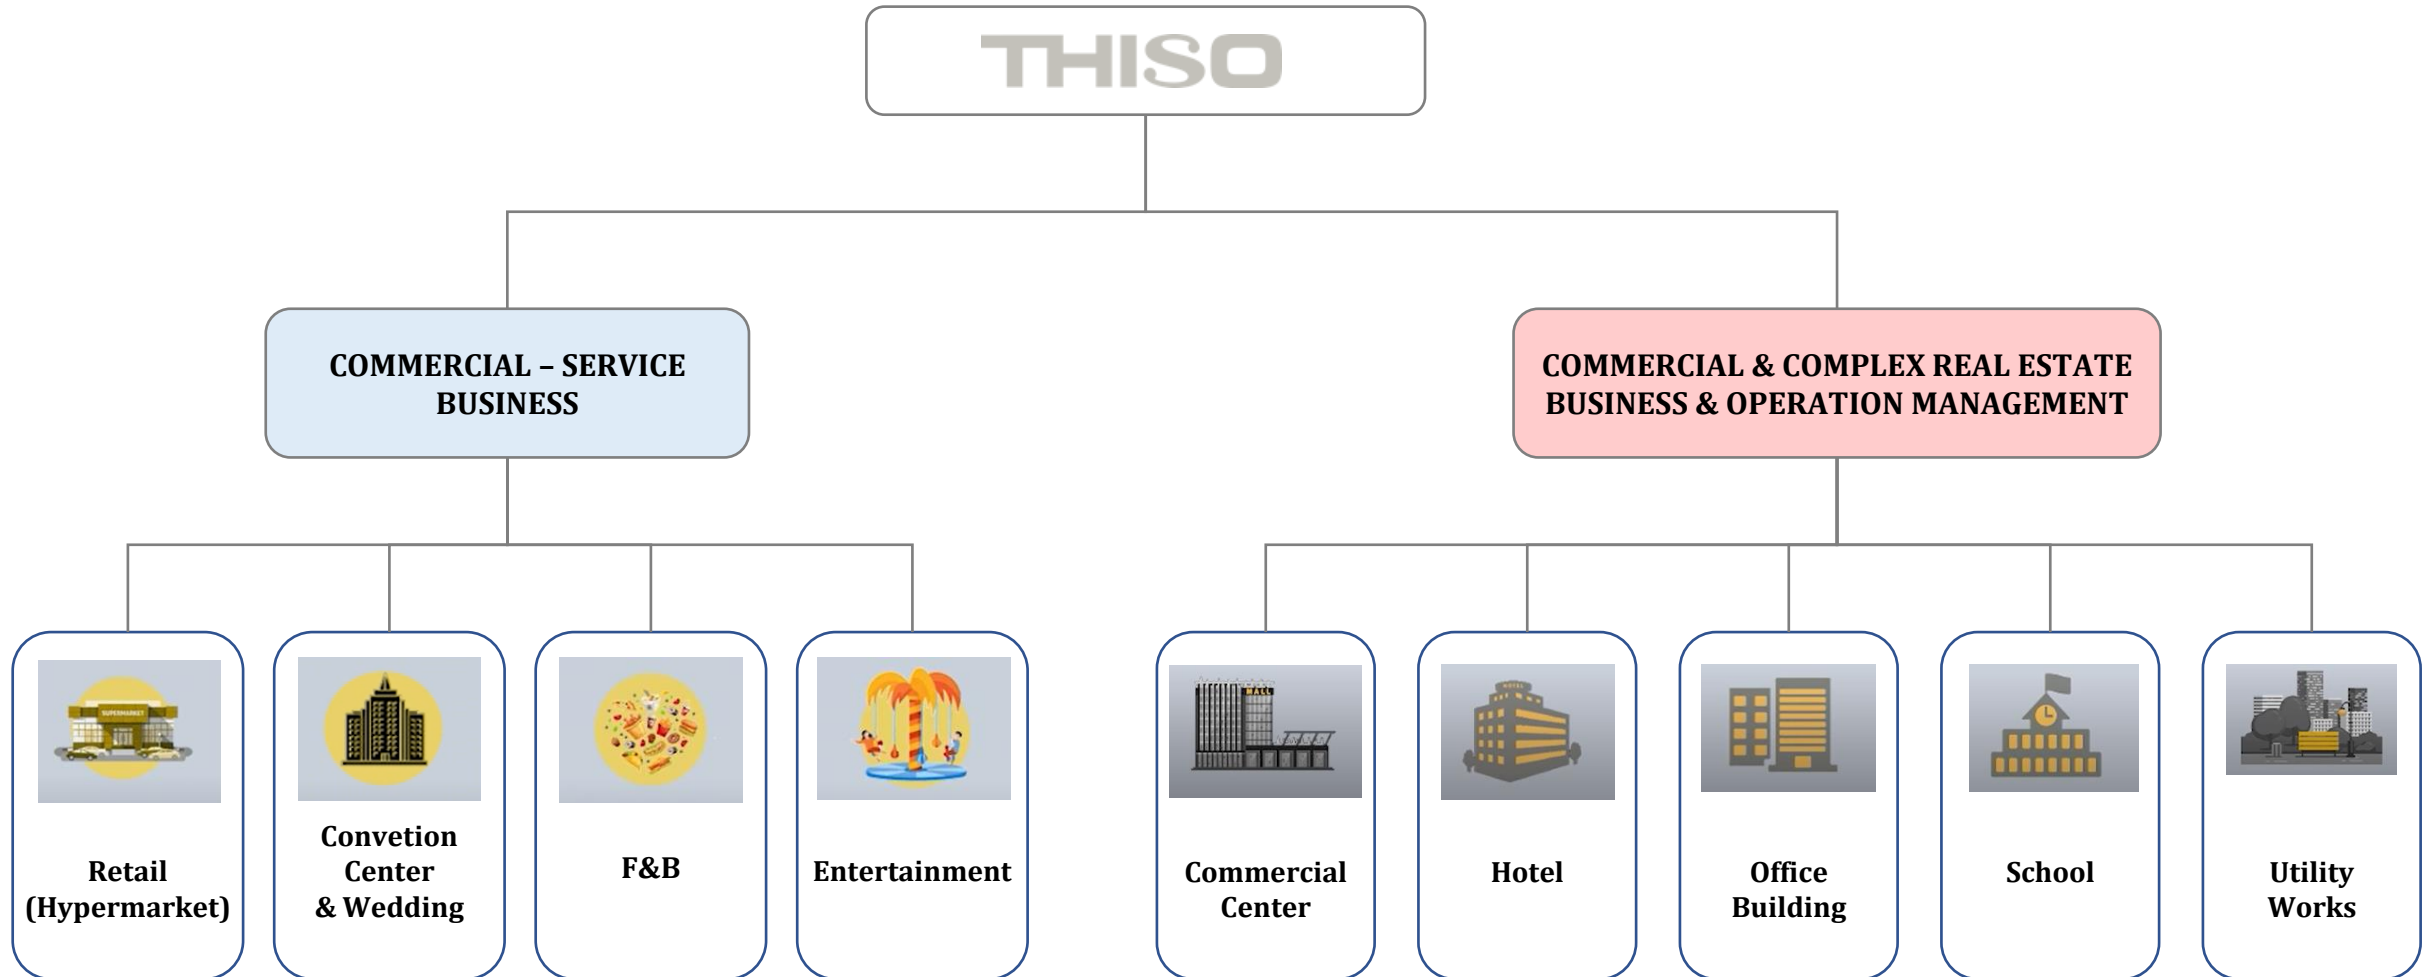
THISO

COMMERCIAL – SERVICE BUSINESS

COMMERCIAL & COMPLEX REAL ESTATE BUSINESS & OPERATION MANAGEMENT

SUPERMARKET

Retail (Hypermarket)

Convetion Center & Wedding

F&B

Entertainment

MALL

Commercial Center

HOTEL

Hotel

Office Building

School

Utility Works